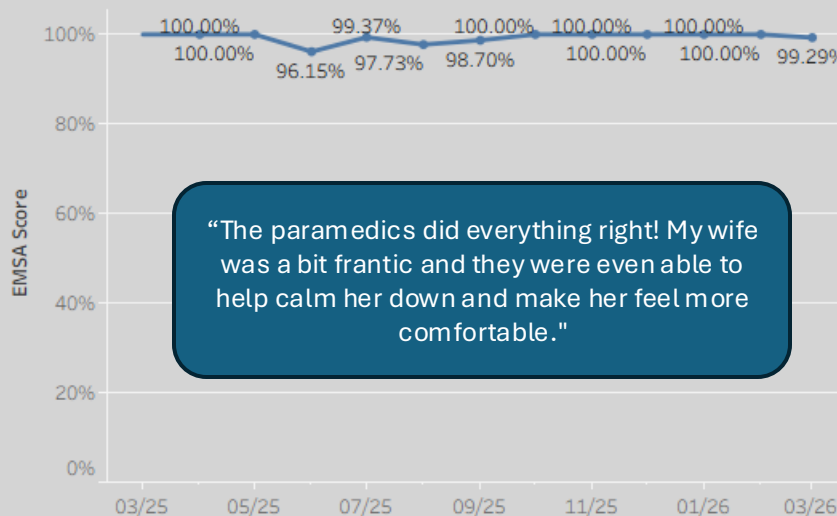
100%
80%
60%
40%
20%
0%
EMSA Score

100.00%
100.00%
96.15%
99.37%
97.73%
98.70%
100.00%
100.00%
100.00%
100.00%
100.00%
99.29%

“The paramedics did everything right! My wife was a bit frantic and they were even able to help calm her down and make her feel more comfortable."

03/25
05/25
07/25
09/25
11/25
01/26
03/26